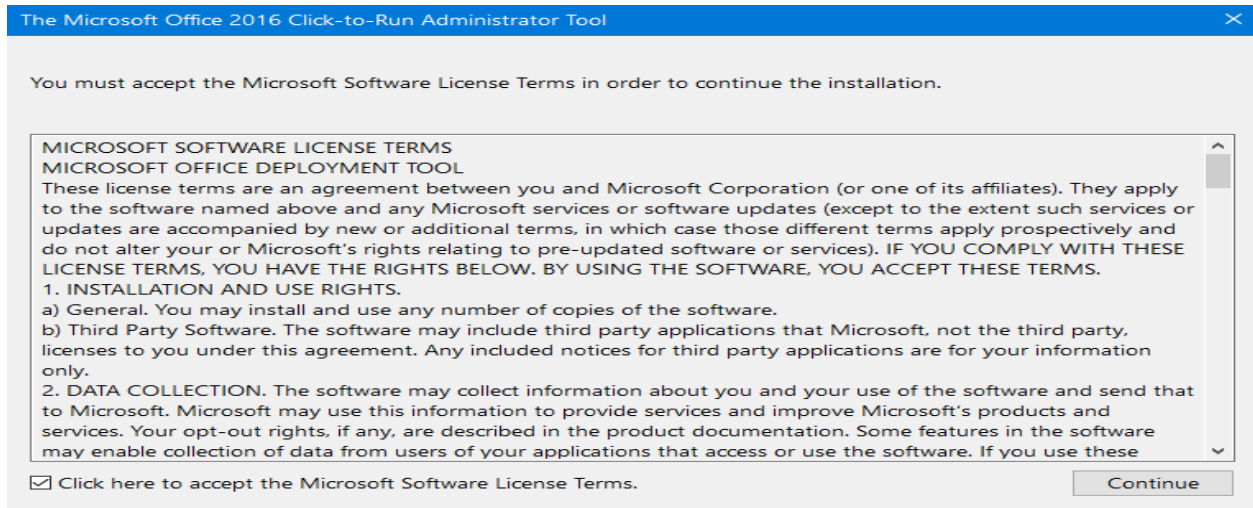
The Microsoft Office 2016 Click-to-Run Administrator Tool

You must accept the Microsoft Software License Terms in order to continue the installation.

MICROSOFT SOFTWARE LICENSE TERMS
MICROSOFT OFFICE DEPLOYMENT TOOL
These license terms are an agreement between you and Microsoft Corporation (or one of its affiliates). They apply to the software named above and any Microsoft services or software updates (except to the extent such services or updates are accompanied by new or additional terms, in which case those different terms apply prospectively and do not alter your or Microsoft's rights relating to pre-updated software or services). IF YOU COMPLY WITH THESE LICENSE TERMS, YOU HAVE THE RIGHTS BELOW. BY USING THE SOFTWARE, YOU ACCEPT THESE TERMS.
1. INSTALLATION AND USE RIGHTS.
a) General. You may install and use any number of copies of the software.
b) Third Party Software. The software may include third party applications that Microsoft, not the third party, licenses to you under this agreement. Any included notices for third party applications are for your information only.
2. DATA COLLECTION. The software may collect information about you and your use of the software and send that to Microsoft. Microsoft may use this information to provide services and improve Microsoft's products and services. Your opt-out rights, if any, are described in the product documentation. Some features in the software may enable collection of data from users of your applications that access or use the software. If you use these

Click here to accept the Microsoft Software License Terms.

Continue